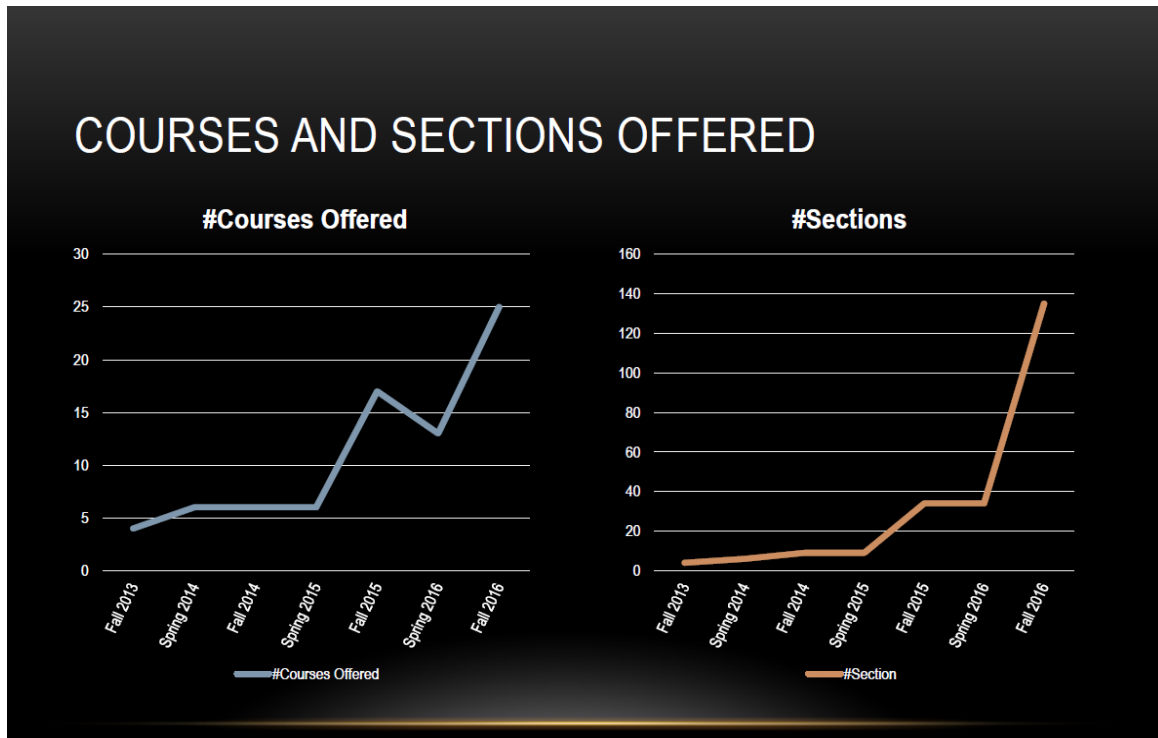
COURSES AND SECTIONS OFFERED

#Courses Offered

30
25
20
15
10
5
0

Fall 2013
Spring 2014
Fall 2014
Spring 2015
Fall 2015
Spring 2016
Fall 2016

#Courses Offered

#Sections

160
140
120
100
80
60
40
20
0

Fall 2013
Spring 2014
Fall 2014
Spring 2015
Fall 2015
Spring 2016
Fall 2016

#Section